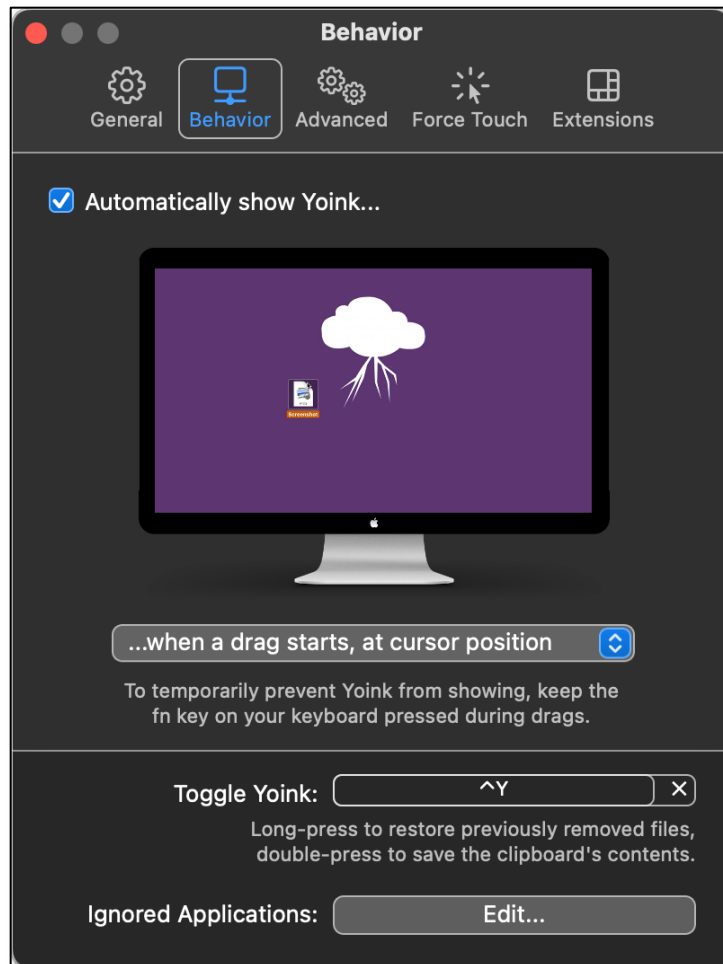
Behavior

General Behavior Advanced Force Touch Extensions

Automatically show Yoink...

Screenshot

...when a drag starts, at cursor position

To temporarily prevent Yoink from showing, keep the fn key on your keyboard pressed during drags.

Toggle Yoink: ^Y

Long-press to restore previously removed files, double-press to save the clipboard's contents.

Ignored Applications: Edit...